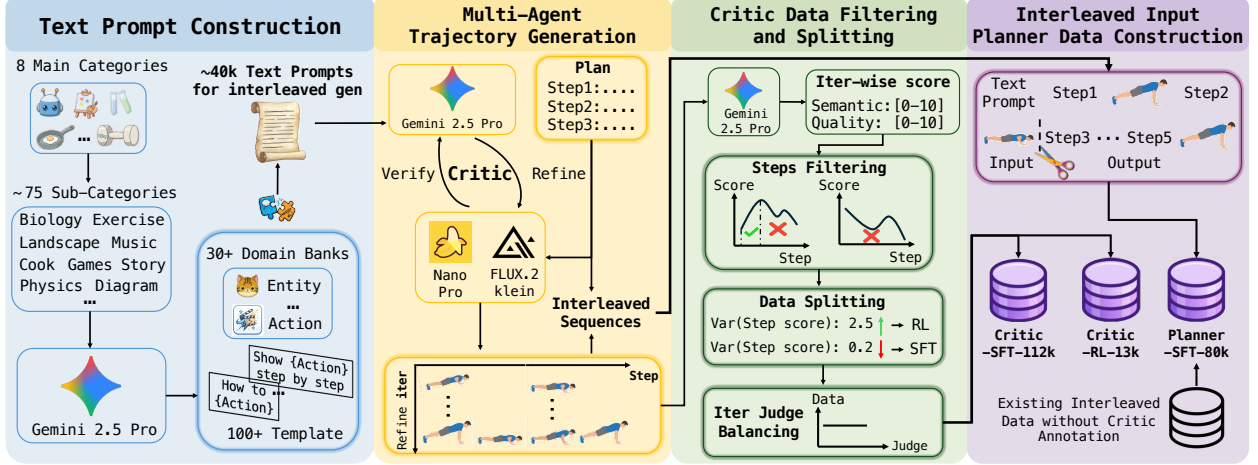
Text Prompt Construction

8 Main Categories

~40k Text Prompts for interleaved gen

~75 Sub-Categories

Biology Exercise
Landscape Music
Cook Games Story
Physics Diagram
...

30+ Domain Banks

Entity
...
Action

Show {Action} step by step

How to ... {Action}

Gemini 2.5 Pro

100+ Template

Multi-Agent Trajectory Generation

Gemini 2.5 Pro

Plan
Step1:....
Step2:....
Step3:....

Verify

Critic

Refine

Nano Pro

FLUX.2 klein

Interleaved Sequences

Refine iter

Step

Critic Data Filtering and Splitting

Gemini 2.5 Pro

Iter-wise score
Semantic: [0-10]
Quality: [0-10]

Steps Filtering

Score

Step

Score

Step

Data Splitting

Var(Step score): 2.5 → RL
Var(Step score): 0.2 → SFT

Iter Judge Balancing

Data

Judge

Interleaved Input Planner Data Construction

Text Prompt

Step1

Step2

Step3 ... Step5

Input

Output

Critic -SFT-112k

Critic -RL-13k

Planner -SFT-80k

Existing Interleaved Data without Critic Annotation